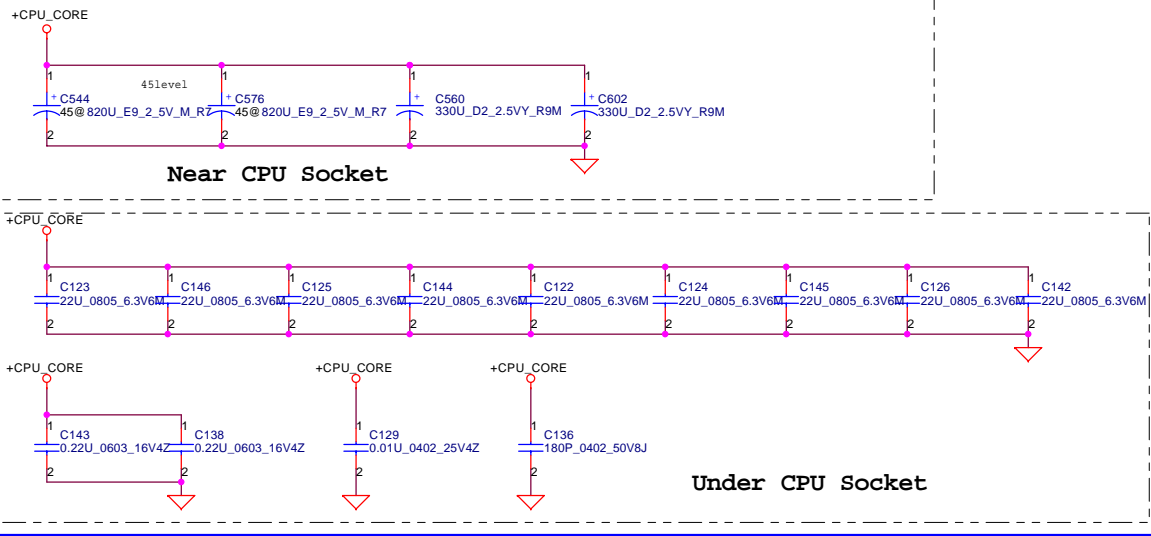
+CPU_CORE

45level

1 C544 45@820U_E9_2_5V_M_R7 2
1 C576 45@820U_E9_2_5V_M_R7 2
1 C560 330U_D2_2.5VY_R9M 2
1 C602 330U_D2_2.5VY_R9M 2

Near CPU Socket

+CPU_CORE

1 C123 22U_0805_6.3V6M 2
1 C146 22U_0805_6.3V6M 2
1 C125 22U_0805_6.3V6M 2
1 C144 22U_0805_6.3V6M 2
1 C122 22U_0805_6.3V6M 2
1 C124 22U_0805_6.3V6M 2
1 C145 22U_0805_6.3V6M 2
1 C126 22U_0805_6.3V6M 2
1 C142 22U_0805_6.3V6M 2

+CPU_CORE

1 C143 0.22U_0603_16V4Z 2
1 C138 0.22U_0603_16V4Z 2

+CPU_CORE

1 C129 0.01U_0402_25V4Z 2

+CPU_CORE

1 C136 180P_0402_50V8J 2

Under CPU Socket